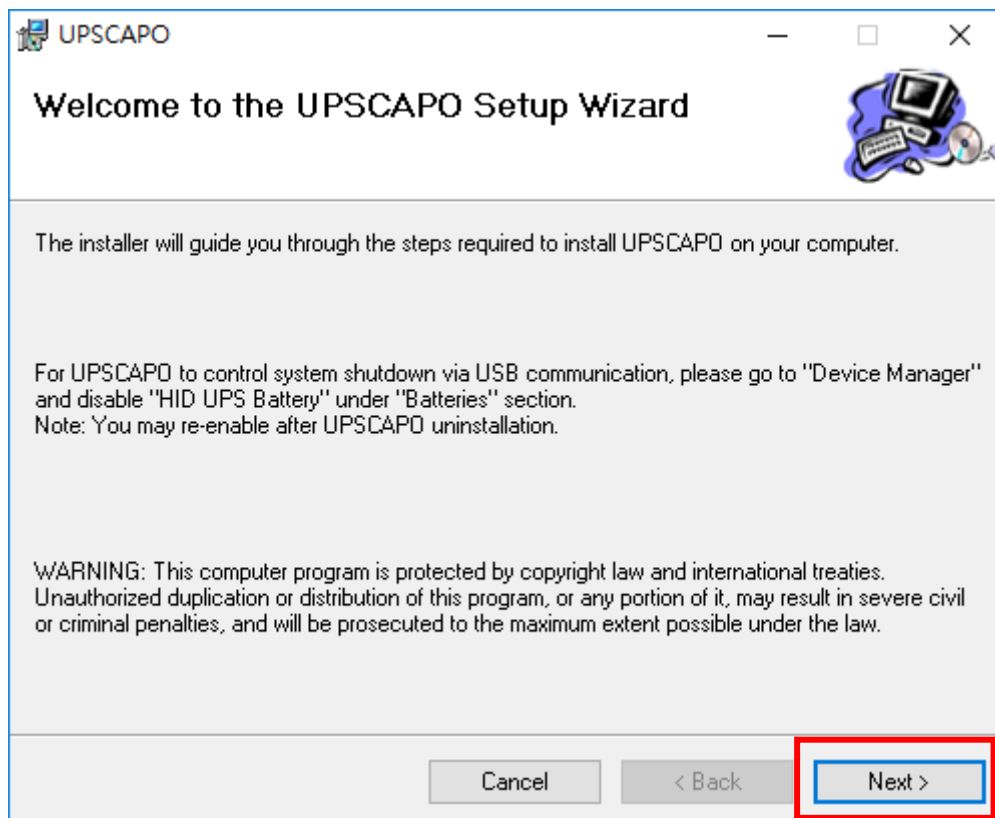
UPSCAPO

Welcome to the UPSCAPO Setup Wizard

The installer will guide you through the steps required to install UPSCAPO on your computer.

For UPSCAPO to control system shutdown via USB communication, please go to "Device Manager" and disable "HID UPS Battery" under "Batteries" section.
Note: You may re-enable after UPSCAPO uninstallation.

WARNING: This computer program is protected by copyright law and international treaties. Unauthorized duplication or distribution of this program, or any portion of it, may result in severe civil or criminal penalties, and will be prosecuted to the maximum extent possible under the law.

Cancel
< Back
Next >